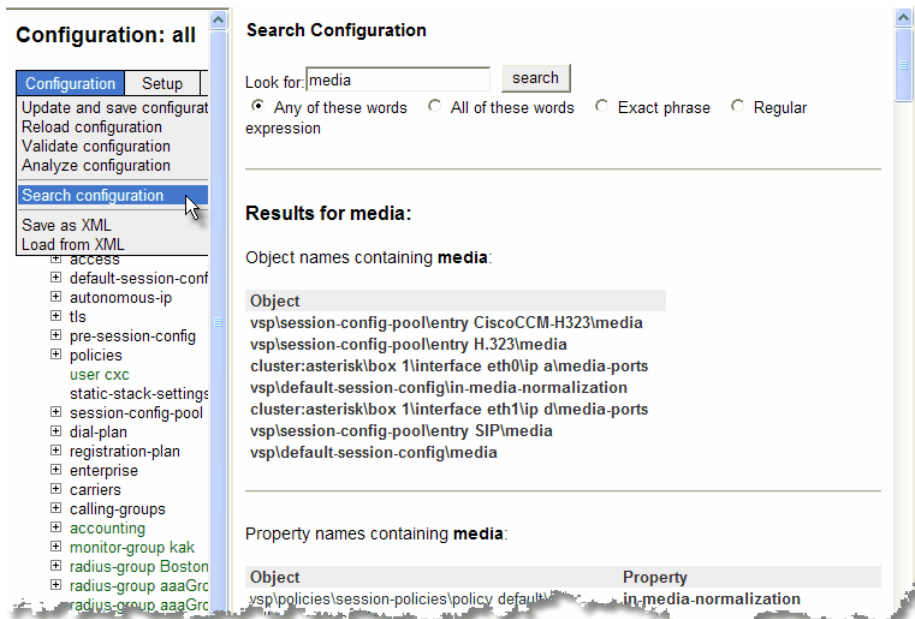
Configuration: all

Configuration | Setup

Update and save configurat
Reload configuration
Validate configuration
Analyze configuration
Search configuration
Save as XML
Load from XML

⊞ access
⊞ default-session-conf
⊞ autonomous-ip
⊞ tls
⊞ pre-session-config
⊞ policies
user cxc
static-stack-settings
⊞ session-config-pool
⊞ dial-plan
⊞ registration-plan
⊞ enterprise
⊞ carriers
⊞ calling-groups
⊞ accounting
⊞ monitor-group kak
⊞ radius-group Boston
⊞ radius-group aaaGro
⊞ radius-group aaaGro

Search Configuration

Look for: media search

Any of these words All of these words Exact phrase Regular expression

Results for media:

Object names containing **media**:

| Object |
|---|
| vsp\session-config-pool\entry CiscoCCM-H323\media |
| vsp\session-config-pool\entry H.323\media |
| cluster:asterisk\box 1\interface eth0\ip a\media-ports |
| vsp\default-session-config\in-media-normalization |
| cluster:asterisk\box 1\interface eth1\ip d\media-ports |
| vsp\session-config-pool\entry SIP\media |
| vsp\default-session-config\media |

Property names containing **media**:

| Object | Property |
|---|---|
| vsp\policies\session-policies\policy default\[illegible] | in-media-normalization |